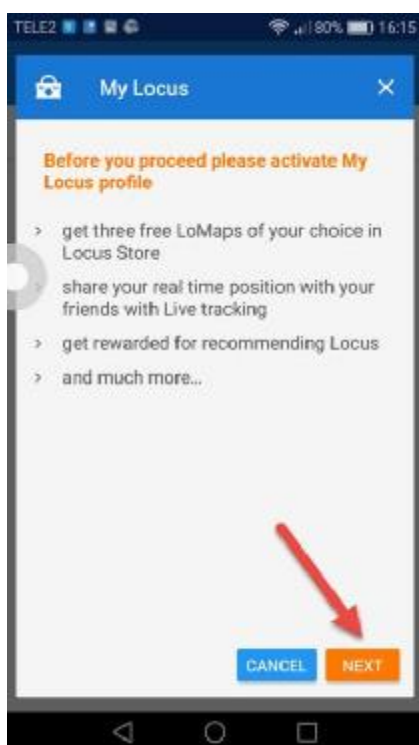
TELE2 80% 16:15

My Locus ×

Before you proceed please activate My Locus profile

› get three free LoMaps of your choice in Locus Store

› share your real time position with your friends with Live tracking

› get rewarded for recommending Locus

› and much more...

CANCEL NEXT